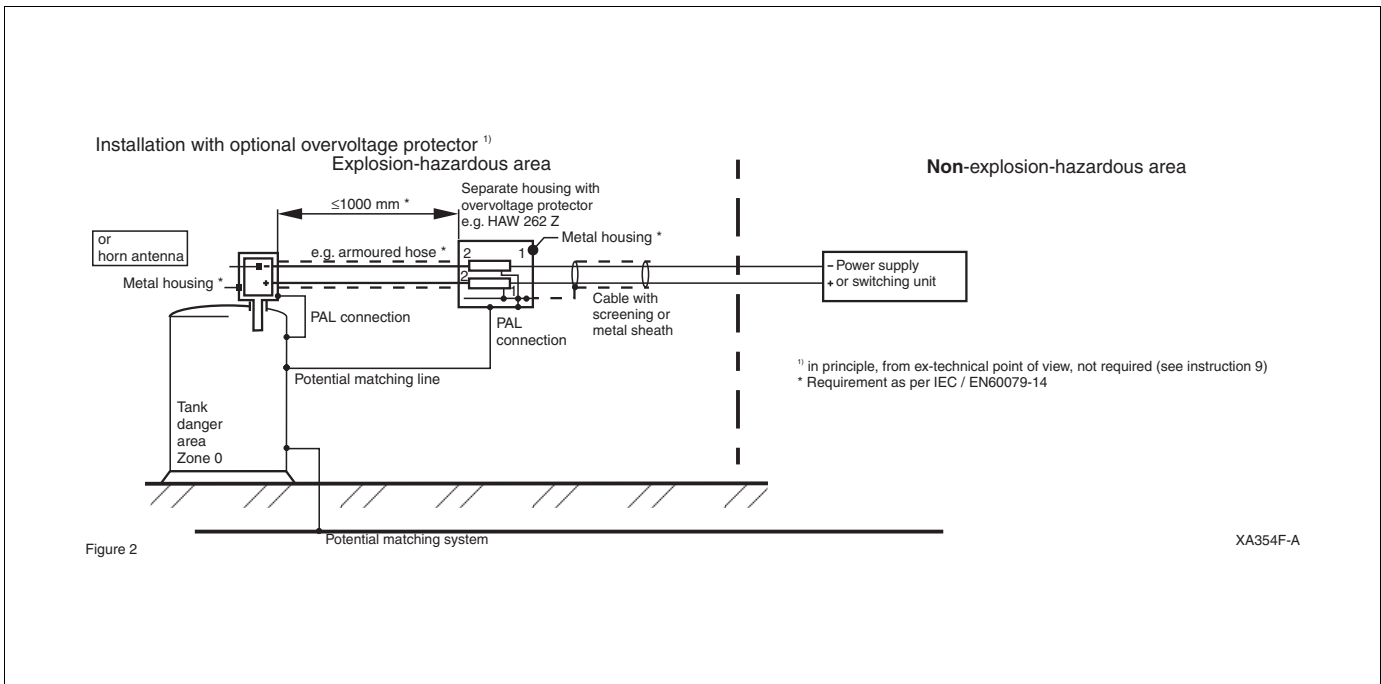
Installation with optional overvoltage protector $^{1)}$

Explosion-hazardous area

Non-explosion-hazardous area

≤1000 mm *

Separate housing with overvoltage protector e.g. HAW 262 Z

or horn antenna

e.g. armoured hose *

Metal housing *

2

1

2

1

- Power supply
+ or switching unit

Metal housing *

-

+

Cable with screening or metal sheath

PAL connection

PAL connection

$^{1)}$ in principle, from ex-technical point of view, not required (see instruction 9)
* Requirement as per IEC / EN60079-14

Potential matching line

Tank danger area Zone 0

Potential matching system

Figure 2

XA354F-A